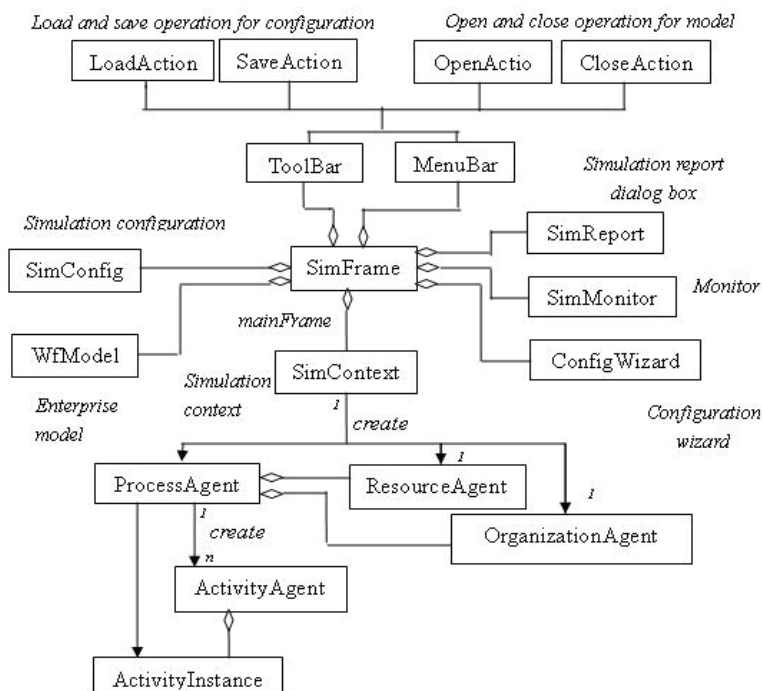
Load and save operation for configuration

Open and close operation for model

LoadAction

SaveAction

OpenActio

CloseAction

ToolBar

MenuBar

Simulation report dialog box

Simulation configuration

SimConfig

SimFrame

SimReport

SimMonitor

Monitor

mainFrame

WfModel

SimContext

ConfigWizard

Simulation context

Enterprise model

1

create

Configuration wizard

1

1

ProcessAgent

ResourceAgent

OrganizationAgent

1

create

n

ActivityAgent

ActivityInstance